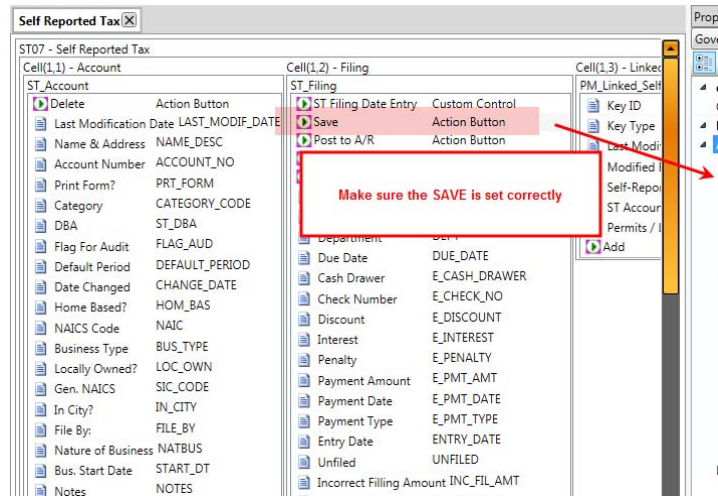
Self Reported Tax

ST07 - Self Reported Tax

Cell(1,1) - Account

ST_Account

| | |
|---|---|
| Delete | Action Button |
| Last Modification Date | LAST_MODIF_DATE |
| Name & Address | NAME_DESC |
| Account Number | ACCOUNT_NO |
| Print Form? | PRT_FORM |
| Category | CATEGORY_CODE |
| DBA | ST_DBA |
| Flag For Audit | FLAG_AUD |
| Default Period | DEFAULT_PERIOD |
| Date Changed | CHANGE_DATE |
| Home Based? | HOM_BAS |
| NAICS Code | NAIC |
| Business Type | BUS_TYPE |
| Locally Owned? | LOC_OWN |
| Gen. NAICS | SIC_CODE |
| In City? | IN_CITY |
| File By: | FILE_BY |
| Nature of Business | NATBUS |
| Bus. Start Date | START_DT |
| Notes | NOTES |

Cell(1,2) - Filing

ST_Filing

| | |
|---|---|
| ST Filing Date Entry | Custom Control |
| Save | Action Button |
| Post to A/R | Action Button |
| Department | DEPT |
| Due Date | DUE_DATE |
| Cash Drawer | E_CASH_DRAWER |
| Check Number | E_CHECK_NO |
| Discount | E_DISCOUNT |
| Interest | E_INTEREST |
| Penalty | E_PENALTY |
| Payment Amount | E_PMT_AMT |
| Payment Date | E_PMT_DATE |
| Payment Type | E_PMT_TYPE |
| Entry Date | ENTRY_DATE |
| Unfiled | UNFILED |
| Incorrect Filling Amount | INC_FIL_AMT |

Make sure the SAVE is set correctly

Cell(1,3) - Linked

PM_Linked_Self

Key ID
Key Type
Last Modi
Modified I
Self-Repo
ST Accour
Permits / I
Add

Prop
Gove